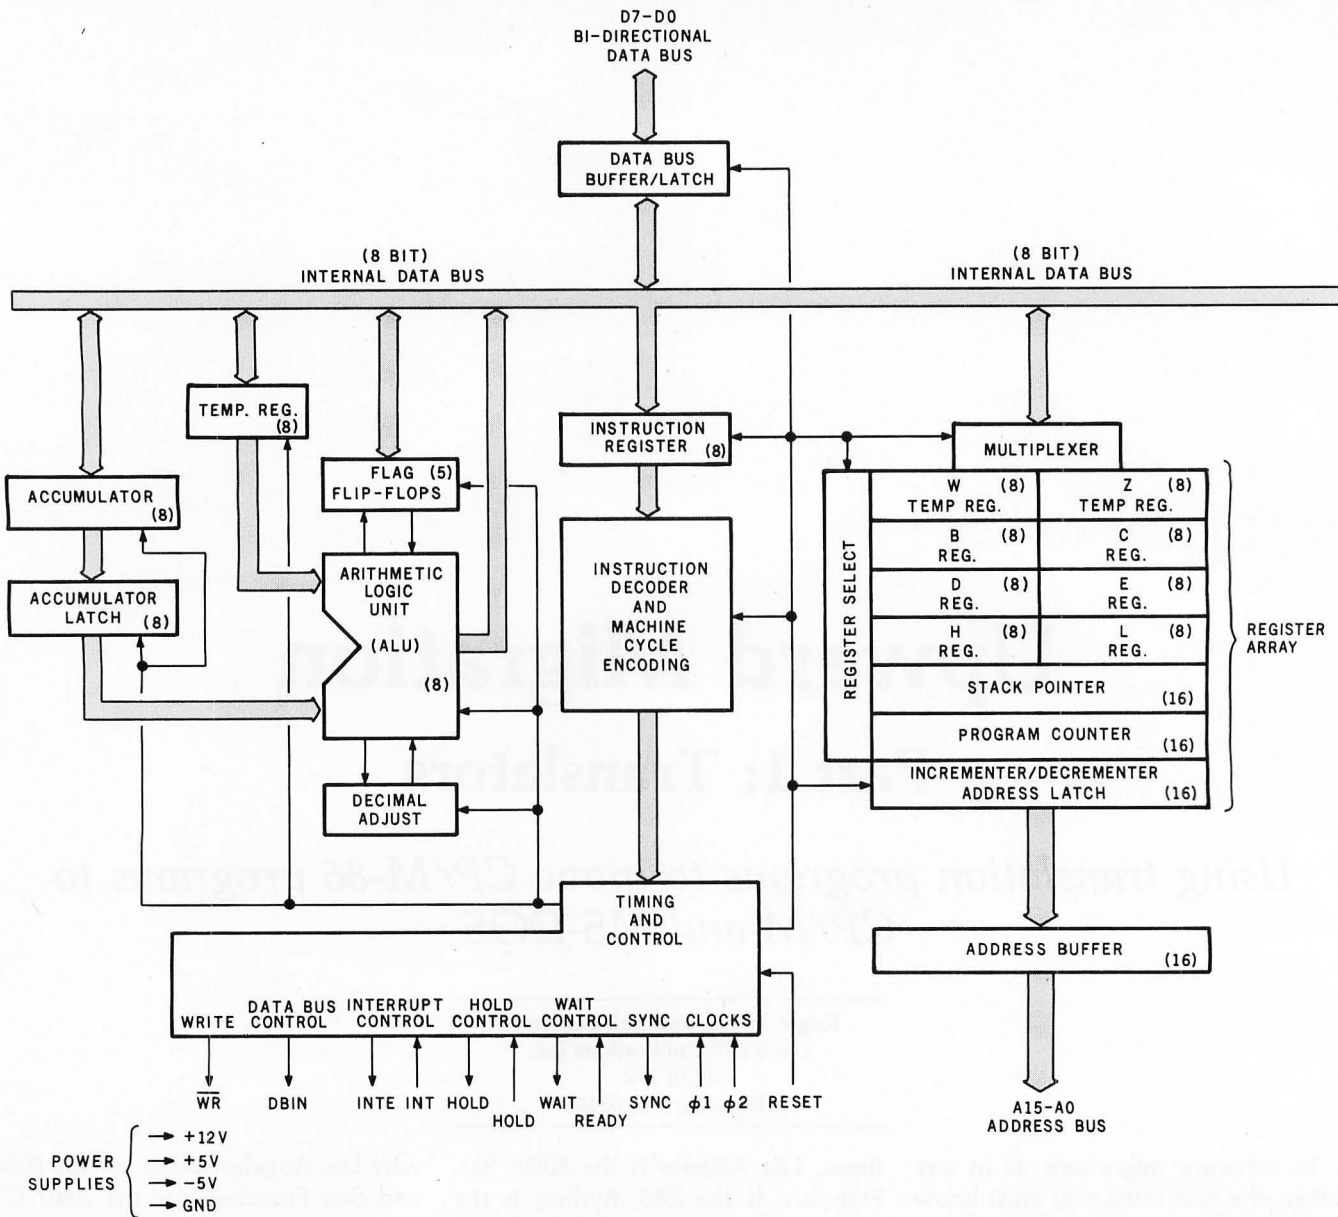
D7-D0
BI-DIRECTIONAL
DATA BUS

DATA BUS
BUFFER/LATCH

(8 BIT)
INTERNAL DATA BUS

(8 BIT)
INTERNAL DATA BUS

TEMP. REG.
(8)

ACCUMULATOR
(8)

ACCUMULATOR
LATCH (8)

FLAG (5)
FLIP-FLOPS

ARITHMETIC
LOGIC
UNIT
(ALU)
(8)

DECIMAL
ADJUST

INSTRUCTION
REGISTER (8)

INSTRUCTION
DECODER
AND
MACHINE
CYCLE
ENCODING

TIMING
AND
CONTROL

MULTIPLEXER

REGISTER SELECT

W (8)
TEMP REG.

Z (8)
TEMP REG.

B (8)
REG.

C (8)
REG.

D (8)
REG.

E (8)
REG.

H (8)
REG.

L (8)
REG.

STACK POINTER (16)

PROGRAM COUNTER (16)

INCREMENTER/DECREMENTER
ADDRESS LATCH (16)

REGISTER
ARRAY

ADDRESS BUFFER (16)

WRITE DATA BUS CONTROL INTERRUPT CONTROL HOLD CONTROL WAIT CONTROL SYNC CLOCKS

$\overline{WR}$ DBIN INTE INT HOLD HOLD WAIT READY SYNC $\phi 1$ $\phi 2$ RESET

A15-A0
ADDRESS BUS

POWER SUPPLIES
+12V
+5V
−5V
GND